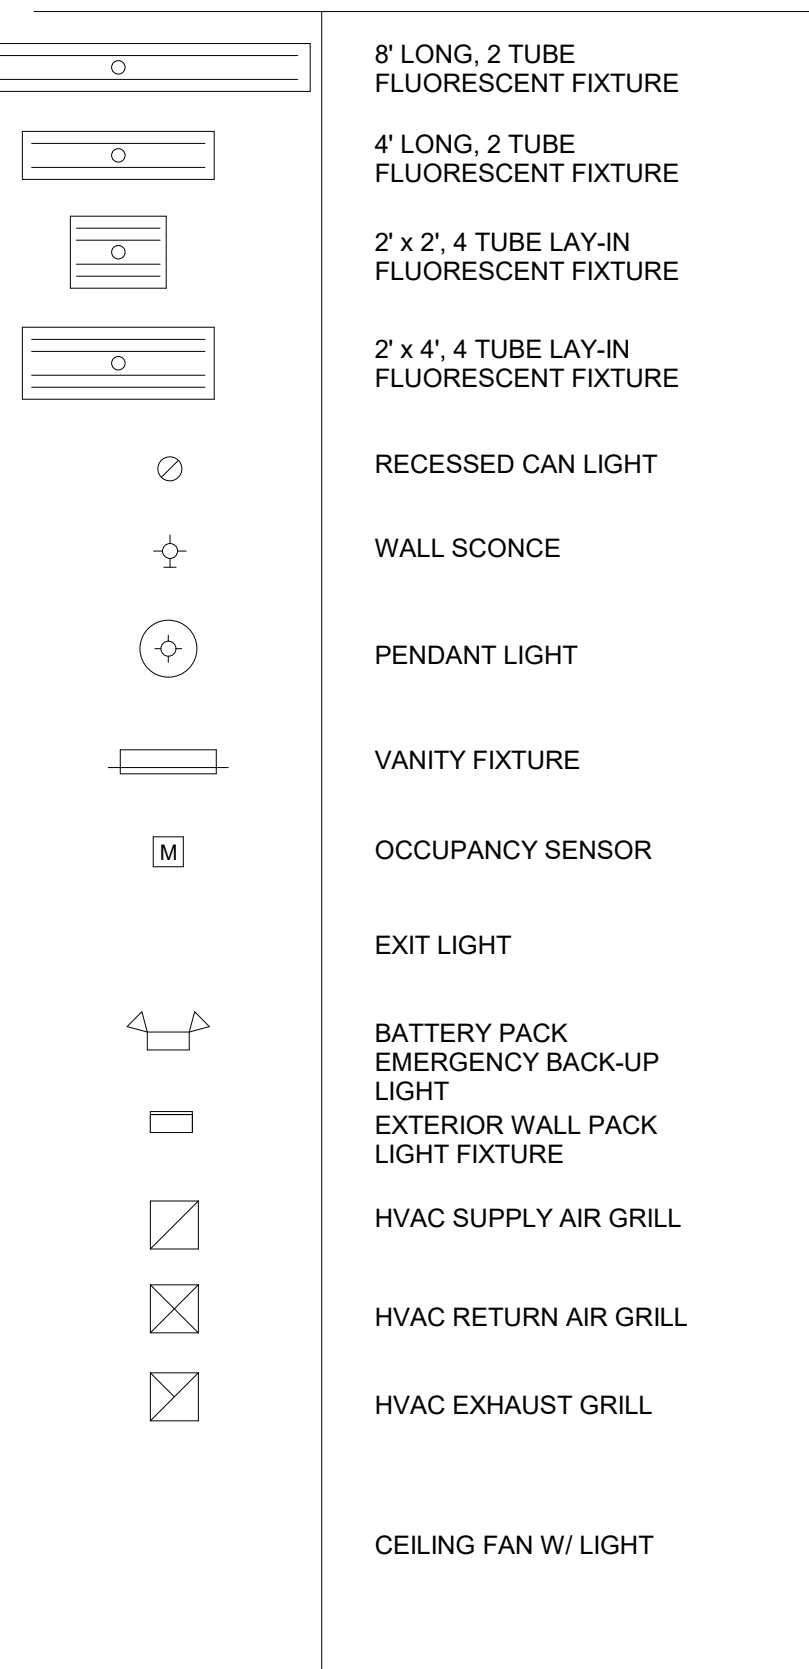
8' LONG, 2 TUBE FLUORESCENT FIXTURE

4' LONG, 2 TUBE FLUORESCENT FIXTURE

2' x 2', 4 TUBE LAY-IN FLUORESCENT FIXTURE

2' x 4', 4 TUBE LAY-IN FLUORESCENT FIXTURE

RECESSED CAN LIGHT

WALL SCONCE

PENDANT LIGHT

VANITY FIXTURE

M

OCCUPANCY SENSOR

EXIT LIGHT

BATTERY PACK EMERGENCY BACK-UP LIGHT

EXTERIOR WALL PACK LIGHT FIXTURE

HVAC SUPPLY AIR GRILL

HVAC RETURN AIR GRILL

HVAC EXHAUST GRILL

CEILING FAN W/ LIGHT